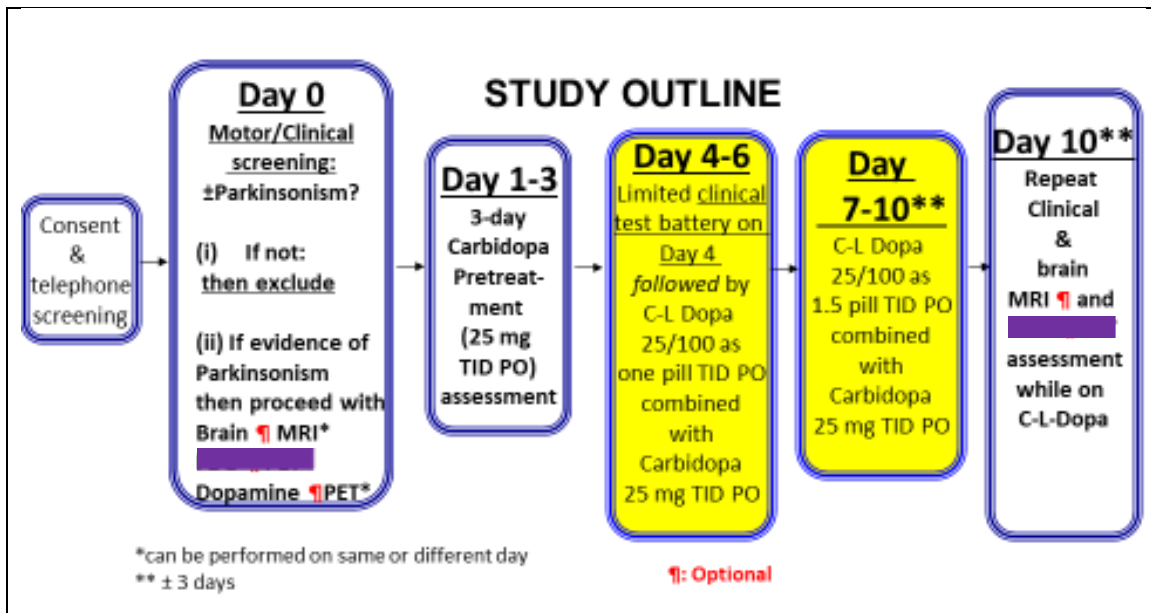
STUDY OUTLINE

Consent & telephone screening

Day 0

Motor/Clinical screening:

±Parkinsonism?

(i) If not: then exclude

(ii) If evidence of Parkinsonism then proceed with Brain ¶ MRI*

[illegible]

Dopamine ¶PET*

Day 1-3

3-day Carbidopa Pretreatment (25 mg TID PO) assessment

Day 4-6

Limited clinical test battery on Day 4 *followed* by C-L Dopa 25/100 as one pill TID PO combined with Carbidopa 25 mg TID PO

Day 7-10**

C-L Dopa 25/100 as 1.5 pill TID PO combined with Carbidopa 25 mg TID PO

Day 10**

Repeat Clinical & brain MRI ¶ and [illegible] assessment while on C-L-Dopa

*can be performed on same or different day

** ± 3 days

¶: Optional